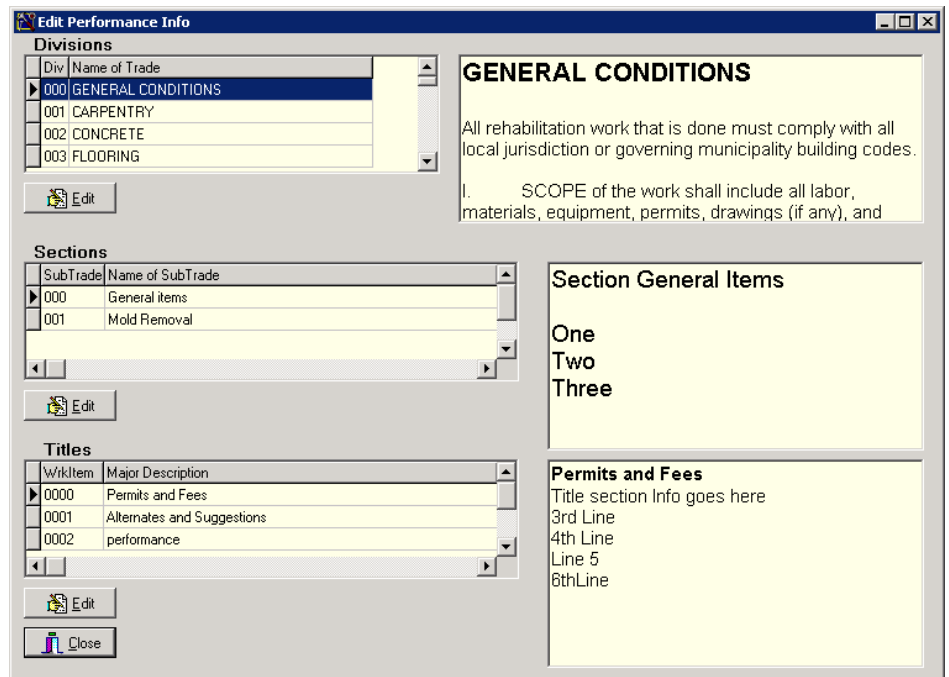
Edit Performance Info

Divisions

| Div | Name of Trade |
|---|---|
| 000 | GENERAL CONDITIONS |
| 001 | CARPENTRY |
| 002 | CONCRETE |
| 003 | FLOORING |

Edit

GENERAL CONDITIONS

All rehabilitation work that is done must comply with all local jurisdiction or governing municipality building codes.

I. SCOPE of the work shall include all labor, materials, equipment, permits, drawings (if any), and

Sections

| SubTrade | Name of SubTrade |
|---|---|
| 000 | General items |
| 001 | Mold Removal |

Edit

Section General Items

One
Two
Three

Titles

| WrkItem | Major Description |
|---|---|
| 0000 | Permits and Fees |
| 0001 | Alternates and Suggestions |
| 0002 | performance |

Edit

Close

Permits and Fees
Title section Info goes here
3rd Line
4th Line
Line 5
6thLine